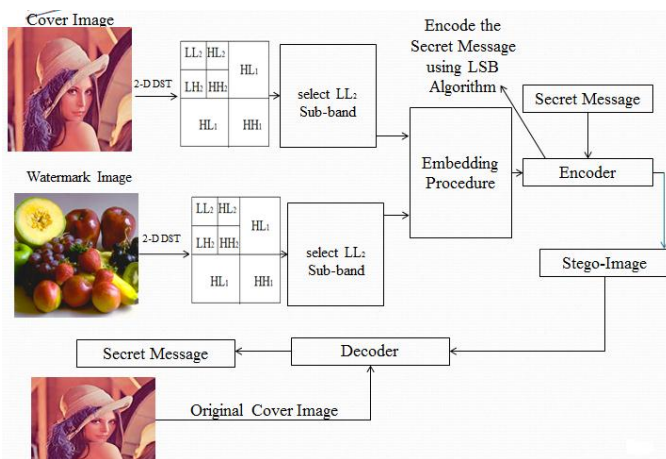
Cover Image

2-D DST

| LL$_2$ | HL$_2$ | HL$_1$ |
|---|---|---|
| LH$_2$ | HH$_2$ | |
| HL$_1$ | | HH$_1$ |

select LL$_2$ Sub-band

Encode the Secret Message using LSB Algorithm

Secret Message

Embedding Procedure

Encoder

Watermark Image

2-D DST

| LL$_2$ | HL$_2$ | HL$_1$ |
|---|---|---|
| LH$_2$ | HH$_2$ | |
| HL$_1$ | | HH$_1$ |

select LL$_2$ Sub-band

Stego-Image

Secret Message

Decoder

Original Cover Image